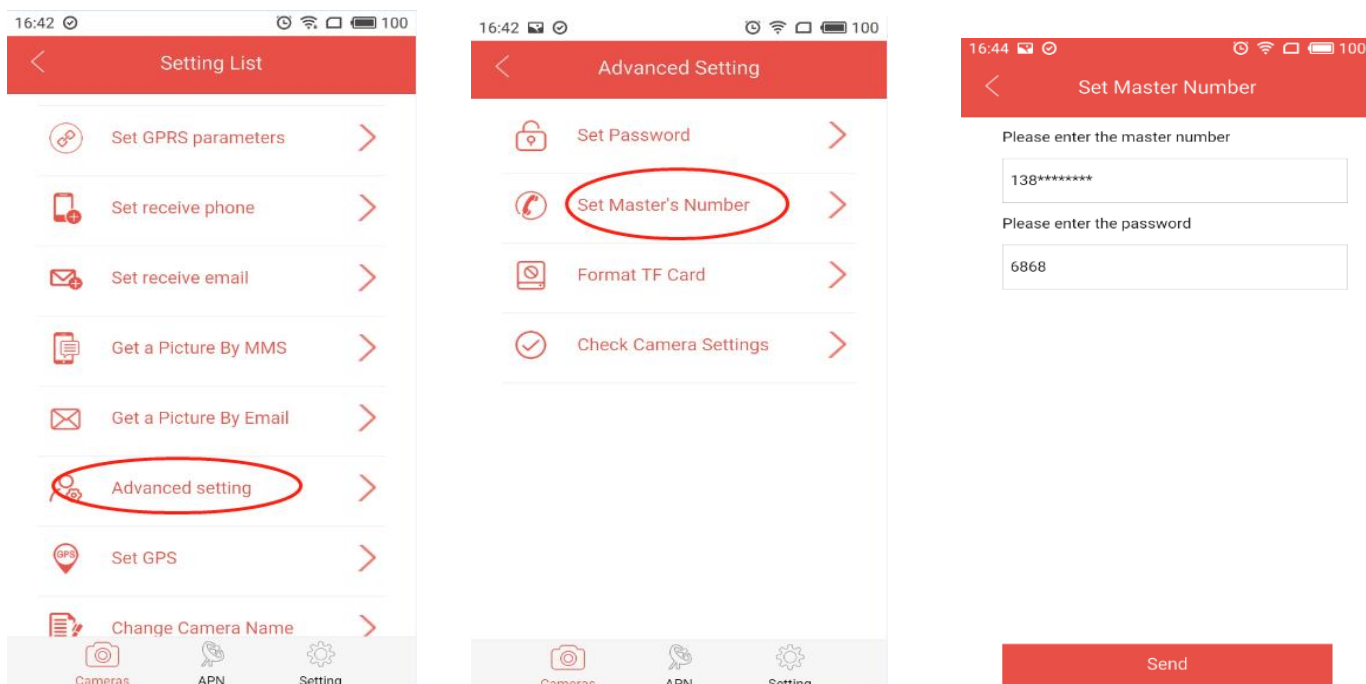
16:42 100

Setting List

Set GPRS parameters

Set receive phone

Set receive email

Get a Picture By MMS

Get a Picture By Email

Advanced setting

Set GPS

Change Camera Name

Cameras APN Setting

16:42 100

Advanced Setting

Set Password

Set Master's Number

Format TF Card

Check Camera Settings

Cameras APN Setting

16:44 100

Set Master Number

Please enter the master number

138********

Please enter the password

6868

Send